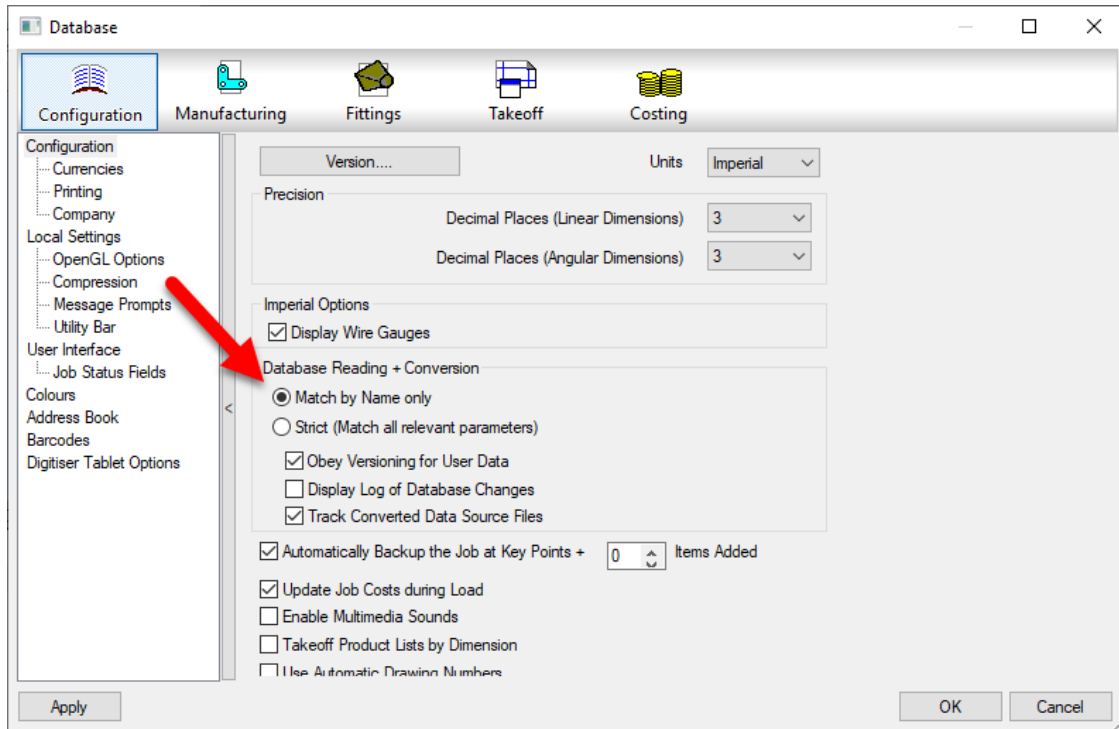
Database

Configuration
Manufacturing
Fittings
Takeoff
Costing

Configuration
Currencies
Printing
Company
Local Settings
OpenGL Options
Compression
Message Prompts
Utility Bar
User Interface
Job Status Fields
Colours
Address Book
Barcodes
Digitiser Tablet Options

<

Version....
Units Imperial

Precision
Decimal Places (Linear Dimensions) 3
Decimal Places (Angular Dimensions) 3

Imperial Options
Display Wire Gauges

Database Reading + Conversion
Match by Name only
Strict (Match all relevant parameters)
Obey Versioning for User Data
Display Log of Database Changes
Track Converted Data Source Files

Automatically Backup the Job at Key Points + 0 Items Added
Update Job Costs during Load
Enable Multimedia Sounds
Takeoff Product Lists by Dimension
Use Automatic Drawing Numbers

Apply
OK
Cancel